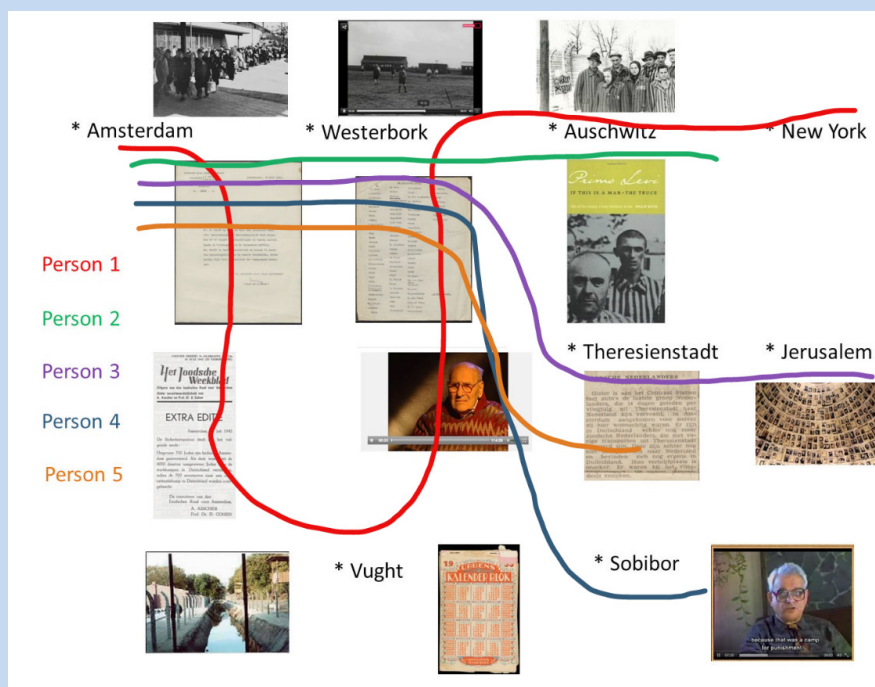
* Amsterdam

* Westerbork

* Auschwitz

* New York

Primo Levi

IF THIS IS A MAN · THE TRUCE

Person 1

Person 2

Person 3

Person 4

Person 5

Het Joodsche Weekblad

EXTRA EDITIE

* Theresienstadt

* Jerusalem

* Vught

KALENDER BLOK

* Sobibor

because that was a camp for punishment